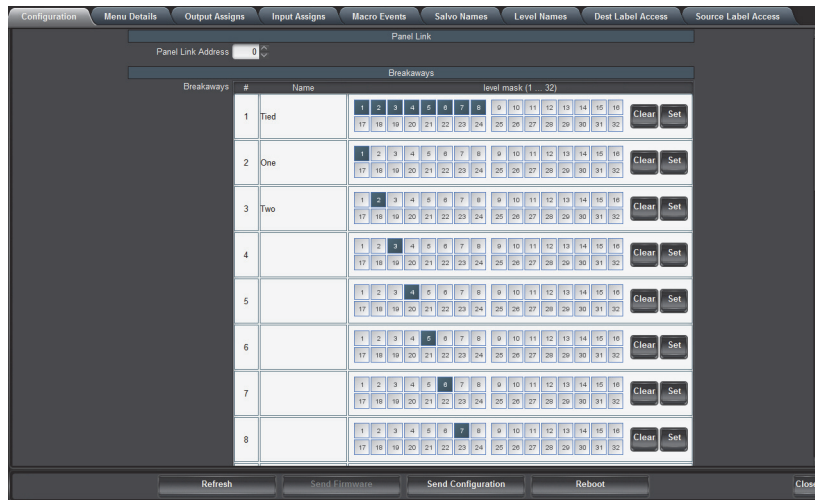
Configuration | Menu Details | Output Assigns | Input Assigns | Macro Events | Salvo Names | Level Names | Dest Label Access | Source Label Access

Panel Link

Panel Link Address 0

Breakaways

Breakaways

| # | Name | level mask (1 ... 32) | | |
|---|---|---|---|---|
| 1 | Tied | 1 2 3 4 5 6 7 8 9 10 11 12 13 14 15 16 17 18 19 20 21 22 23 24 25 26 27 28 29 30 31 32 | Clear | Set |
| 2 | One | 1 2 3 4 5 6 7 8 9 10 11 12 13 14 15 16 17 18 19 20 21 22 23 24 25 26 27 28 29 30 31 32 | Clear | Set |
| 3 | Two | 1 2 3 4 5 6 7 8 9 10 11 12 13 14 15 16 17 18 19 20 21 22 23 24 25 26 27 28 29 30 31 32 | Clear | Set |
| 4 | | 1 2 3 4 5 6 7 8 9 10 11 12 13 14 15 16 17 18 19 20 21 22 23 24 25 26 27 28 29 30 31 32 | Clear | Set |
| 5 | | 1 2 3 4 5 6 7 8 9 10 11 12 13 14 15 16 17 18 19 20 21 22 23 24 25 26 27 28 29 30 31 32 | Clear | Set |
| 6 | | 1 2 3 4 5 6 7 8 9 10 11 12 13 14 15 16 17 18 19 20 21 22 23 24 25 26 27 28 29 30 31 32 | Clear | Set |
| 7 | | 1 2 3 4 5 6 7 8 9 10 11 12 13 14 15 16 17 18 19 20 21 22 23 24 25 26 27 28 29 30 31 32 | Clear | Set |
| 8 | | 1 2 3 4 5 6 7 8 9 10 11 12 13 14 15 16 17 18 19 20 21 22 23 24 25 26 27 28 29 30 31 32 | Clear | Set |

Refresh | Send Firmware | Send Configuration | Reboot | Close